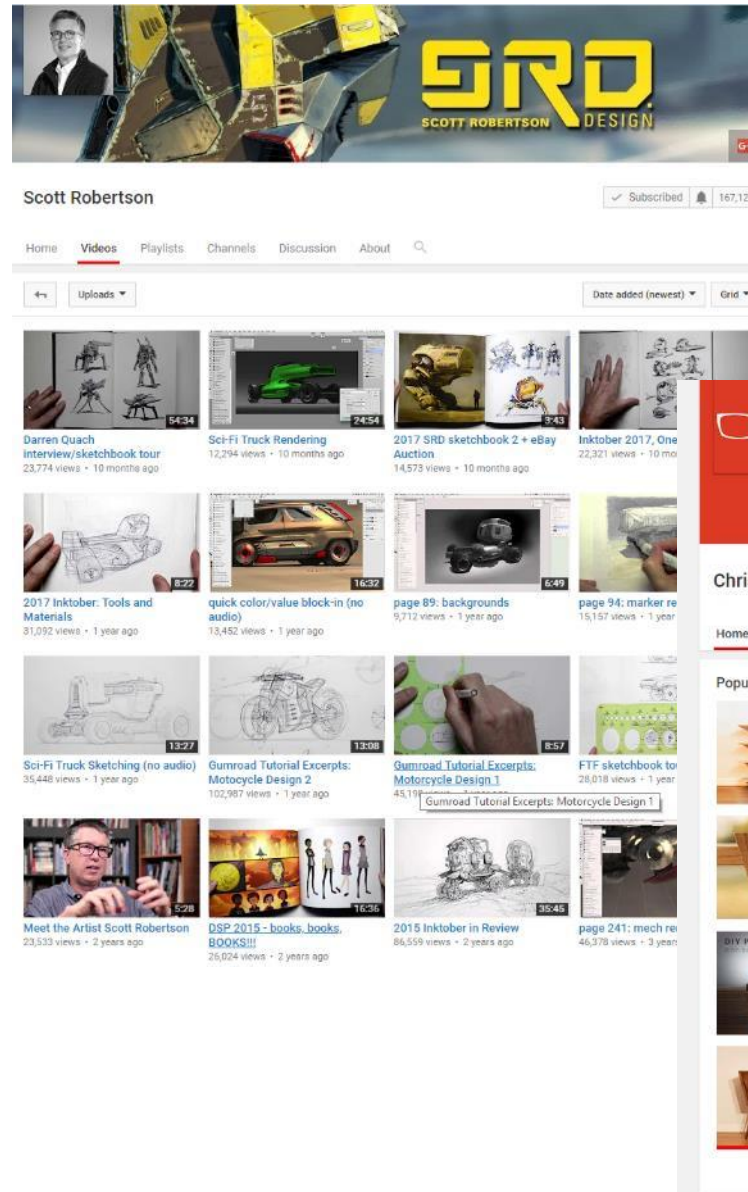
SRD
SCOTT ROBERTSON DESIGN

Scott Robertson

Subscribed 167,12

Home Videos Playlists Channels Discussion About

Uploads

Date added (newest) Grid

54:34
Darren Quach interview/sketchbook tour
23,774 views • 10 months ago

24:54
Sci-Fi Truck Rendering
12,294 views • 10 months ago

3:43
2017 SRD sketchbook 2 + eBay Auction
14,573 views • 10 months ago

Inktober 2017, One
22,321 views • 10 mo

8:22
2017 Inktober: Tools and Materials
31,092 views • 1 year ago

16:32
quick color/value block-in (no audio)
13,452 views • 1 year ago

6:49
page 89: backgrounds
9,712 views • 1 year ago

page 94: marker re
15,157 views • 1 year

13:27
Sci-Fi Truck Sketching (no audio)
35,448 views • 1 year ago

13:08
Gumroad Tutorial Excerpts: Motocycle Design 2
102,987 views • 1 year ago

8:57
Gumroad Tutorial Excerpts: Motocycle Design 1
45,19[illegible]

Gumroad Tutorial Excerpts: Motocycle Design 1

FTF sketchbook to
28,018 views • 1 year

5:28
Meet the Artist Scott Robertson
23,533 views • 2 years ago

16:36
DSP 2015 - books, books, BOOKS!!!
26,024 views • 2 years ago

35:45
2015 Inktober in Review
86,559 views • 2 years ago

page 241: mech re
46,378 views • 3 years

Chri

Home

Popu